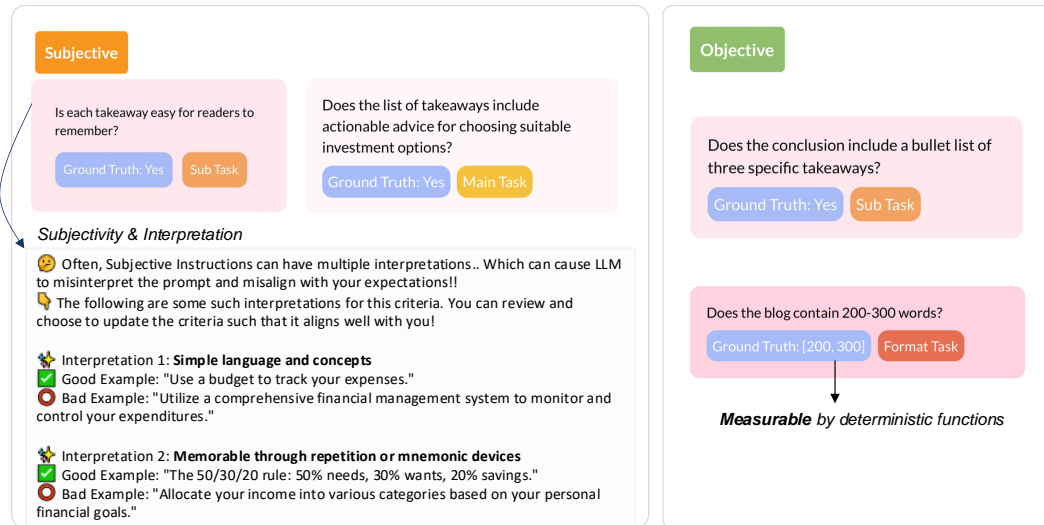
Subjective

Is each takeaway easy for readers to remember?

Ground Truth: Yes
Sub Task

Does the list of takeaways include actionable advice for choosing suitable investment options?

Ground Truth: Yes
Main Task

Subjectivity & Interpretation

🤔 Often, Subjective Instructions can have multiple interpretations.. Which can cause LLM to misinterpret the prompt and misalign with your expectations!!
👇 The following are some such interpretations for this criteria. You can review and choose to update the criteria such that it aligns well with you!

✨ Interpretation 1: **Simple language and concepts**
✅ Good Example: "Use a budget to track your expenses."
⭕ Bad Example: "Utilize a comprehensive financial management system to monitor and control your expenditures."

✨ Interpretation 2: **Memorable through repetition or mnemonic devices**
✅ Good Example: "The 50/30/20 rule: 50% needs, 30% wants, 20% savings."
⭕ Bad Example: "Allocate your income into various categories based on your personal financial goals."

Objective

Does the conclusion include a bullet list of three specific takeaways?

Ground Truth: Yes
Sub Task

Does the blog contain 200-300 words?

Ground Truth: [200, 300]
Format Task

**Measurable** by deterministic functions